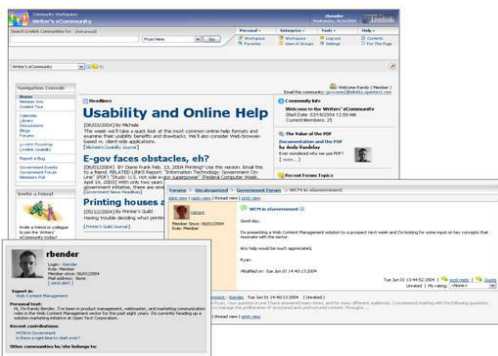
Community Workspace
Writer's eCommunity

Search Livelink Communities for: [Advanced]
Go

Personal • Enterprise • Tools • Help •
Workspace Favorites Workspace Users & Groups Log-out Settings Contents For This Page

Writer's eCommunity

Navigation Console
Home
Member Info
Content Tour
Calendar
Library
Discussions
Blogs
Forums
Livelink Proceedings
Livelink Usability
Report a Bug
Government Events
Government Forum
Webmaster Poll

Invite a Friend
Invite a friend or colleague to join the Writers' eCommunity today!

Welcome Randy ( Member )
Email the community:

Headlines

Usability and Online Help
[06/03/2004] By Michele
The week we'll take a quick look at the most common online help formats and examine their usability benefits and drawbacks. We'll consider Web browser-based vs. client-side applications.
[ Michele's Usability Journal ]

E-gov faces obstacles, eh?
[06/03/2004] BY Dianne Frank Feb. 10, 2004 Printing? Use this version. Email this to a friend. RELATED LINKS Report "Information Technology: Government On-Line" (PDF) "Studio: U.S. not side e-gov superpower" (Federal Computer Week, April 14, 2003) With only two years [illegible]

Printing houses a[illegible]
[05/12/2004] By Printer's Guild
Having trouble deciding what printer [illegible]
[ Printer's Guild Journal ]

Community Info
Welcome to the Writers' eCommunity
Start Date: 03/18/2004 12:04 PM
Current Members: 25

The Value of the PDF
Documentation and the PDF
by Andy Yoshiba
Ever wondered why we use PDF?
[ more... ]

Recent Forum Topics

Forums : Uncategorized : Government Forums : WCM in eGovernment
Date view | Expand all | Thread view | Search view
WCM in eGovernment
rbender
Member Since: 06/23/2004
Role: Member
Good day,
I'm presenting a Web Content Management solution to a prospect next week and I'm looking for some input on key concepts that resonate with the sector.
Any help would be much appreciated,
Ryan
Modified on: Tue Jun 01 13:44:52 2004
Tue Jun 01 13:44:52 2004 | post reply | Quote
Unrated | My rating:
Randy Bender Tue Jun 01 14:40:13 2004 ( Unrated )
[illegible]

rbender
Login: rbender
Role: Member
Member since: 06/23/2004
Email address: none
[ send alert ]
Expert in:
Web Content Management
Personal Brief:
Hi, I'm Randy Bender. I've been in product management, webmaster, and marketing communication roles in the Web Content Management sector for the past eight years. I'm currently heading up a solution marketing initiative at Open Text Corporation.
Recent contributions:
WCM in Government
Is there a right time to start over?
Other communities he/she belongs to: